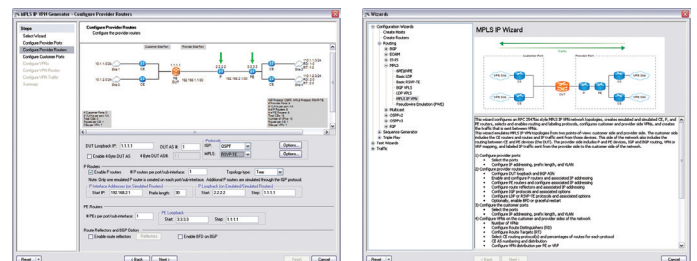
MPLS IP VPN Generator - Configure Provider Routers

Steps
Select Wizard
Configure Provider Ports
Configure Provider Routers
Configure Customer Ports
Configure VPNs
Configure VPN Routes
Configure VPN Traffic
Summary

Configure Provider Routers
Configure the provider routers

Customer Side Port
Provider Side Port

DUT Loopback IP: 1.1.1.1
DUT AS #: 1
Enable 4-byte DUT AS
4-Byte DUT ASN

Protocols
IGP: OSPF
MPLS: RSVP-TE

Options...
Options...

P Routers
Enable P routers
# P routes per port/sub-interface: 1
Topology type: Tree

Note: Only one emulated P router is created on each port/sub-interface. Additional P routers are emulated through the IGP protocol.

P Interface Addresses (on Emulated Routers)
Start IP: 192.168.0.1
Prefix length: 30

P Loopback (on Emulated/Simulated Routers)
Start: 2.2.2.2
Step: 1.1.1.1

PE Routers
# PE per port/sub-interface: 1
PE Loopback
Start: 3.3.3.3
Step: 1.1.1.1

Route Reflectors and BGP Options
Enable route reflectors
Reflectors...
Enable BFD on BGP

Reset
< Back
Next >
Finish
Cancel

Wizards

Configuration Wizards
Create Hosts
Create Routers
Routing
BGP
EOAM
IS-IS
LDP
MPLS
MPLS IP VPN
Sequence Generator
Triple Play
Test Wizards
Traffic

MPLS IP Wizard

Customer Port
Provider Port

Reset
< Back
Next >
Cancel